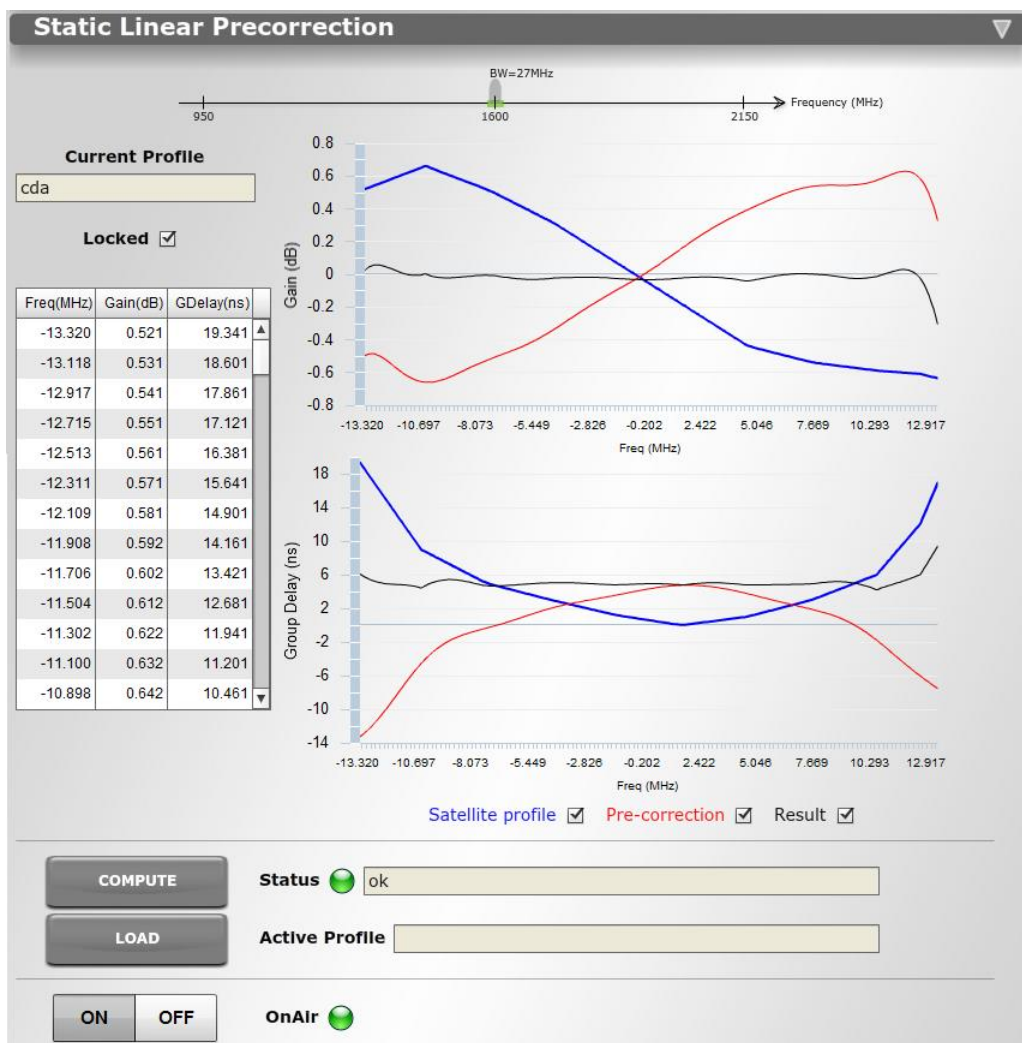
Static Linear Precorrection

BW=27MHz

950

1600

2150

Frequency (MHz)

Current Profile

cda

Locked ☑

| Freq(MHz) | Gain(dB) | GDelay(ns) |
|---|---|---|
| -13.320 | 0.521 | 19.341 |
| -13.118 | 0.531 | 18.601 |
| -12.917 | 0.541 | 17.861 |
| -12.715 | 0.551 | 17.121 |
| -12.513 | 0.561 | 16.381 |
| -12.311 | 0.571 | 15.641 |
| -12.109 | 0.581 | 14.901 |
| -11.908 | 0.592 | 14.161 |
| -11.706 | 0.602 | 13.421 |
| -11.504 | 0.612 | 12.681 |
| -11.302 | 0.622 | 11.941 |
| -11.100 | 0.632 | 11.201 |
| -10.898 | 0.642 | 10.461 |

Gain (dB)

0.8
0.6
0.4
0.2
0
-0.2
-0.4
-0.6
-0.8

-13.320 -10.697 -8.073 -5.449 -2.826 -0.202 2.422 5.046 7.669 10.293 12.917

Freq (MHz)

Group Delay (ns)

18
14
10
6
2
-2
-6
-10
-14

-13.320 -10.697 -8.073 -5.449 -2.826 -0.202 2.422 5.046 7.669 10.293 12.917

Freq (MHz)

Satellite profile ☑ Pre-correction ☑ Result ☑

COMPUTE

Status

ok

LOAD

Active Profile

ON OFF

OnAir